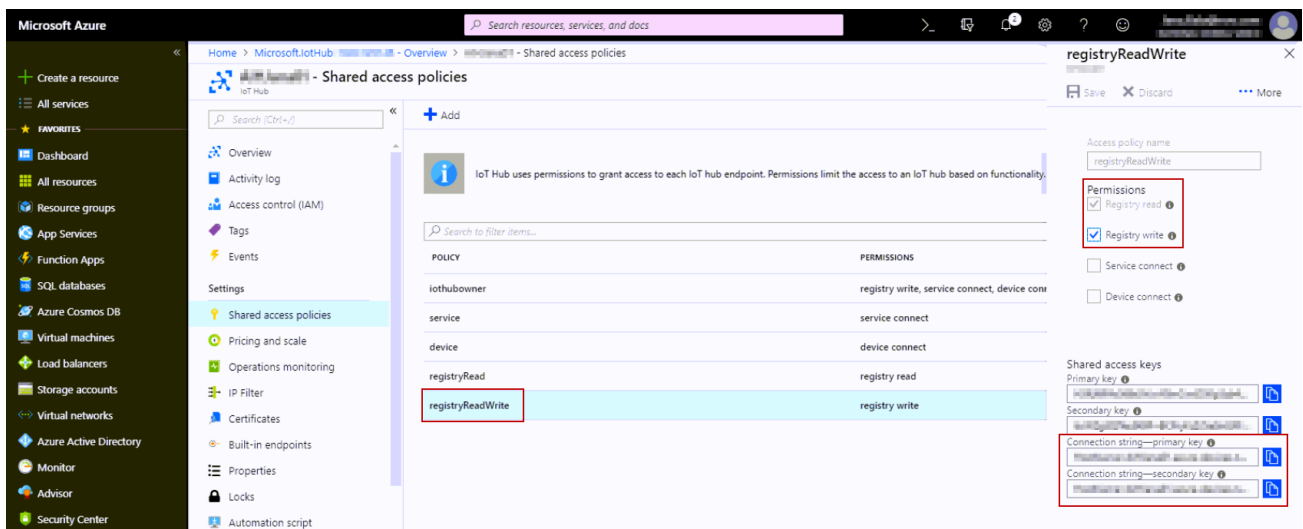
Microsoft Azure

Search resources, services, and docs

Create a resource
All services
FAVORITES
Dashboard
All resources
Resource groups
App Services
Function Apps
SQL databases
Azure Cosmos DB
Virtual machines
Load balancers
Storage accounts
Virtual networks
Azure Active Directory
Monitor
Advisor
Security Center

Home > Microsoft.IotHub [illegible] - Overview > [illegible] - Shared access policies

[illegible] - Shared access policies
IoT Hub

Search (Ctrl+/)

Overview
Activity log
Access control (IAM)
Tags
Events
Settings
Shared access policies
Pricing and scale
Operations monitoring
IP Filter
Certificates
Built-in endpoints
Properties
Locks
Automation script

Add

IoT Hub uses permissions to grant access to each IoT hub endpoint. Permissions limit the access to an IoT hub based on functionality.

Search to filter items...

| POLICY | PERMISSIONS |
|---|---|
| iothubowner | registry write, service connect, device conn |
| service | service connect |
| device | device connect |
| registryRead | registry read |
| registryReadWrite | registry write |

registryReadWrite
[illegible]

Save Discard ••• More

Access policy name
registryReadWrite

Permissions
Registry read
Registry write
Service connect
Device connect

Shared access keys
Primary key
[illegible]
Secondary key
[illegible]
Connection string—primary key
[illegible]
Connection string—secondary key
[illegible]